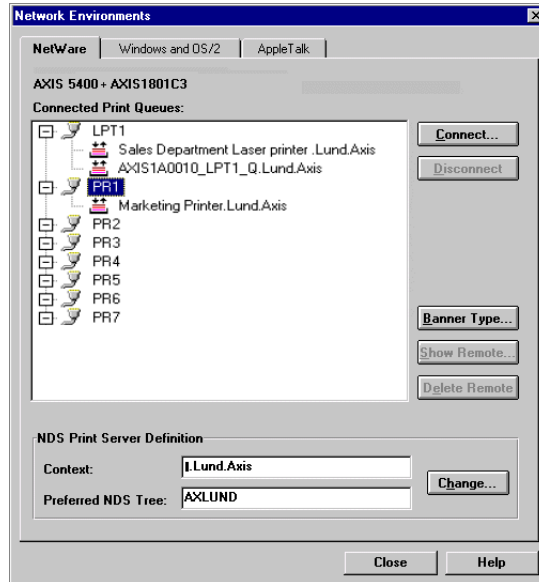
Network Environments

NetWare | Windows and OS/2 | AppleTalk

AXIS 5400+ AXIS1801C3

Connected Print Queues:

LPT1
Sales Department Laser printer .Lund.Axis
AXIS1A0010_LPT1_Q.Lund.Axis
PR1
Marketing Printer.Lund.Axis
PR2
PR3
PR4
PR5
PR6
PR7

Connect...
Disconnect
Banner Type...
Show Remote...
Delete Remote

NDS Print Server Definition

Context: I.Lund.Axis
Preferred NDS Tree: AXLUND

Change...

Close
Help